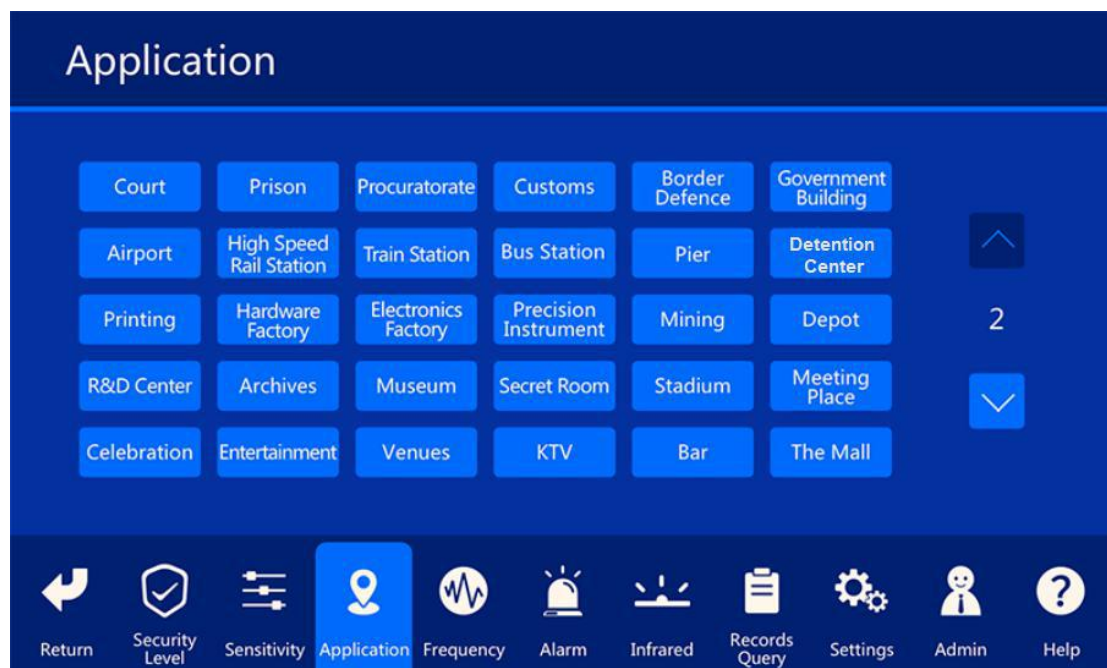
Application

| Court | Prison | Procuratorate | Customs | Border Defence | Government Building |
|---|---|---|---|---|---|
| Airport | High Speed Rail Station | Train Station | Bus Station | Pier | Detention Center |
| Printing | Hardware Factory | Electronics Factory | Precision Instrument | Mining | Depot |
| R&D Center | Archives | Museum | Secret Room | Stadium | Meeting Place |
| Celebration | Entertainment | Venues | KTV | Bar | The Mall |

2

Return Security Level Sensitivity Application Frequency Alarm Infrared Records Query Settings Admin Help